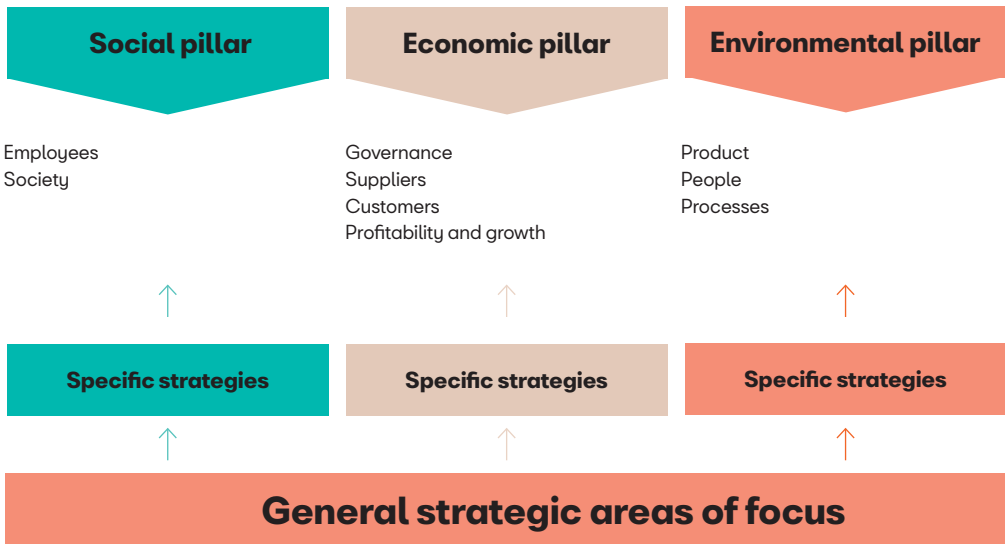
Social pillar

Employees
Society

Specific strategies

Economic pillar

Governance
Suppliers
Customers
Profitability and growth

Specific strategies

Environmental pillar

Product
People
Processes

Specific strategies

General strategic areas of focus